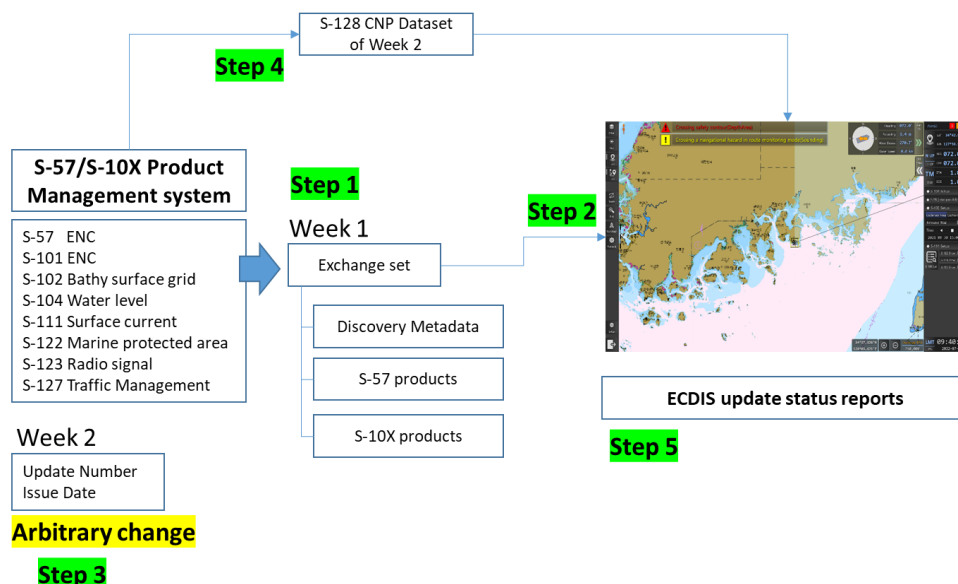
S-128 CNP Dataset of Week 2

Step 4

S-57/S-10X Product Management system

Step 1

S-57 ENC
S-101 ENC
S-102 Bathy surface grid
S-104 Water level
S-111 Surface current
S-122 Marine protected area
S-123 Radio signal
S-127 Traffic Management

Week 1

Exchange set

Step 2

Discovery Metadata

S-57 products

S-10X products

Crossing safety contour/Depth area
Crossing a navigational hazard in route monitoring mode(Sailing)

ECDIS update status reports

Step 5

Week 2

Update Number
Issue Date

Arbitrary change

Step 3